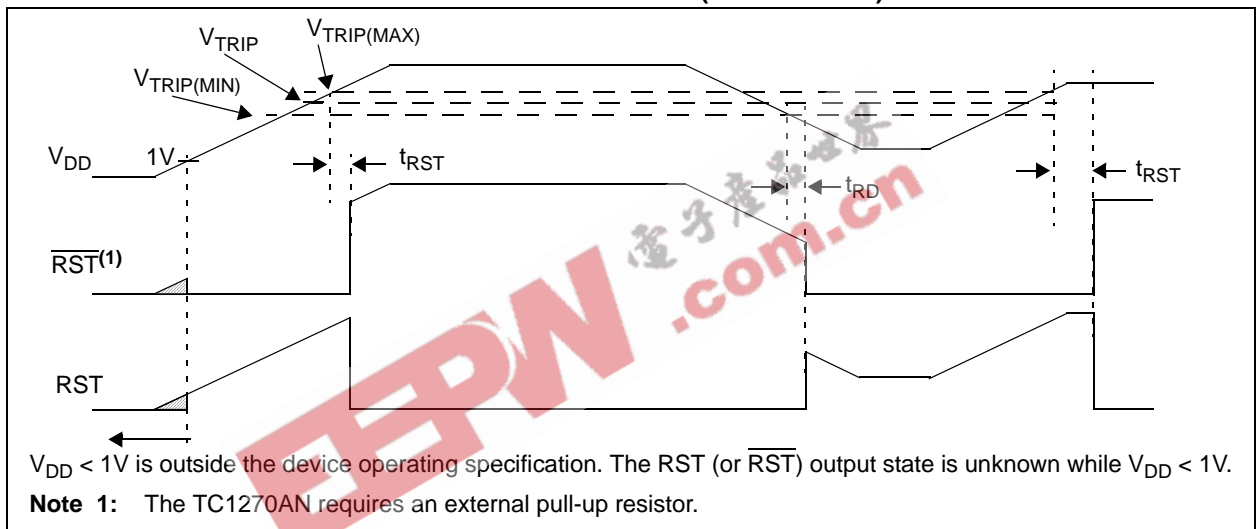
$V_{TRIP}$

$V_{TRIP(MAX)}$

$V_{TRIP(MIN)}$

$V_{DD}$ 1V

$t_{RST}$

$t_{RD}$

$t_{RST}$

$\overline{RST}^{(1)}$

RST

EEPW

电子产品世界

.com.cn

$V_{DD}$ < 1V is outside the device operating specification. The RST (or $\overline{RST}$) output state is unknown while $V_{DD}$ < 1V.

**Note 1:** The TC1270AN requires an external pull-up resistor.